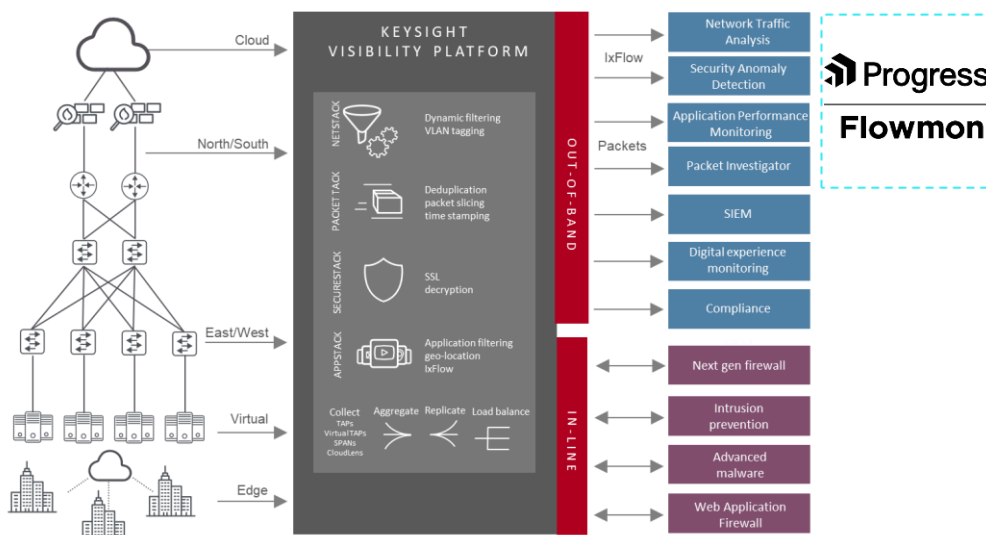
Cloud

North/South

East/West

Virtual

Edge

KEYSIGHT
VISIBILITY PLATFORM

NETSTACK
Dynamic filtering
VLAN tagging

PACKET TACK
Deduplication
packet slicing
time stamping

SECURESTACK
SSL
decryption

APPSTACK
Application filtering
geo-location
IxFlow

Collect
TAPs
Virtual TAPs
SPANs
CloudLens

Aggregate

Replicate

Load balance

OUT-OF-BAND

IN-LINE

IxFlow

Packets

Network Traffic Analysis

Security Anomaly Detection

Application Performance Monitoring

Packet Investigator

SIEM

Digital experience monitoring

Compliance

Next gen firewall

Intrusion prevention

Advanced malware

Web Application Firewall

Progress

Flowmon